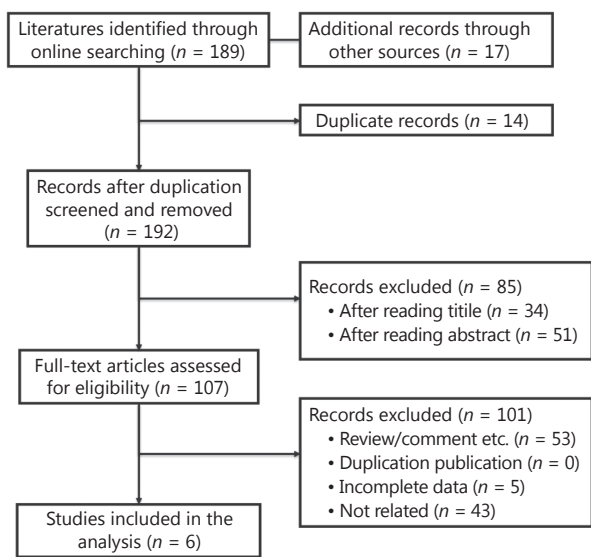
Literatures identified through online searching ($n$ = 189)

Additional records through other sources ($n$ = 17)

Duplicate records ($n$ = 14)

Records after duplication screened and removed ($n$ = 192)

Records excluded ($n$ = 85)
• After reading titile ($n$ = 34)
• After reading abstract ($n$ = 51)

Full-text articles assessed for eligibility ($n$ = 107)

Records excluded ($n$ = 101)
• Review/comment etc. ($n$ = 53)
• Duplication publication ($n$ = 0)
• Incomplete data ($n$ = 5)
• Not related ($n$ = 43)

Studies included in the analysis ($n$ = 6)